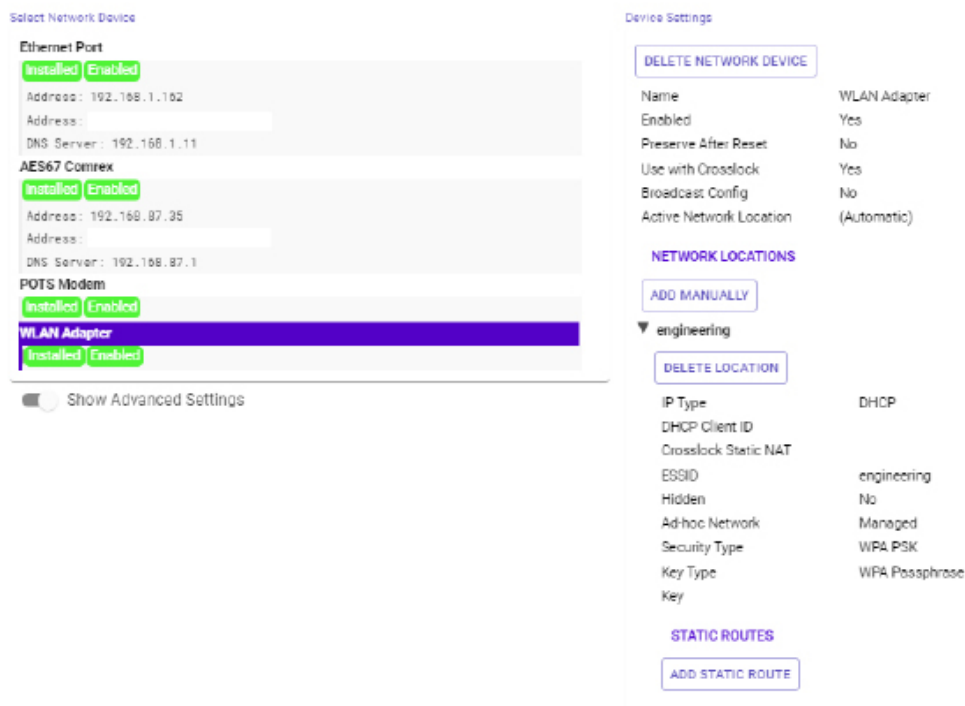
Select Network Device

Ethernet Port
Installed Enabled
Address: 192.168.1.162
Address:
DNS Server: 192.168.1.11

AES67 Comrex
Installed Enabled
Address: 192.168.87.35
Address:
DNS Server: 192.168.87.1

POTS Modem
Installed Enabled

WLAN Adapter
Installed Enabled

Show Advanced Settings

Device Settings

DELETE NETWORK DEVICE

| Name | WLAN Adapter |
|---|---|
| Enabled | Yes |
| Preserve After Reset | No |
| Use with Crosslock | Yes |
| Broadcast Config | No |
| Active Network Location | (Automatic) |

NETWORK LOCATIONS

ADD MANUALLY

▼ engineering

DELETE LOCATION

| IP Type | DHCP |
|---|---|
| DHCP Client ID | |
| Crosslock Static NAT | |
| ESSID | engineering |
| Hidden | No |
| Ad-hoc Network | Managed |
| Security Type | WPA PSK |
| Key Type | WPA Passphrase |
| Key | |

STATIC ROUTES

ADD STATIC ROUTE